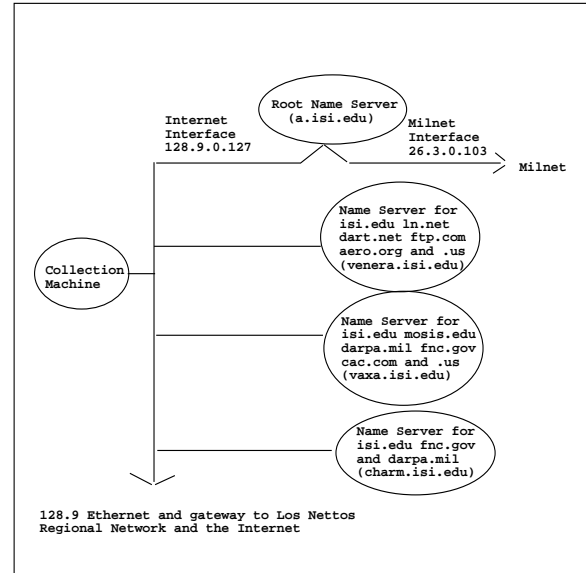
Root Name Server
(a.isi.edu)

Internet
Interface
128.9.0.127

Milnet
Interface
26.3.0.103

Milnet

Name Server for
isi.edu ln.net
dart.net ftp.com
aero.org and .us
(venera.isi.edu)

Collection
Machine

Name Server for
isi.edu mosis.edu
darpa.mil fnc.gov
cac.com and .us
(vaxa.isi.edu)

Name Server for
isi.edu fnc.gov
and darpa.mil
(charm.isi.edu)

128.9 Ethernet and gateway to Los Nettos
Regional Network and the Internet